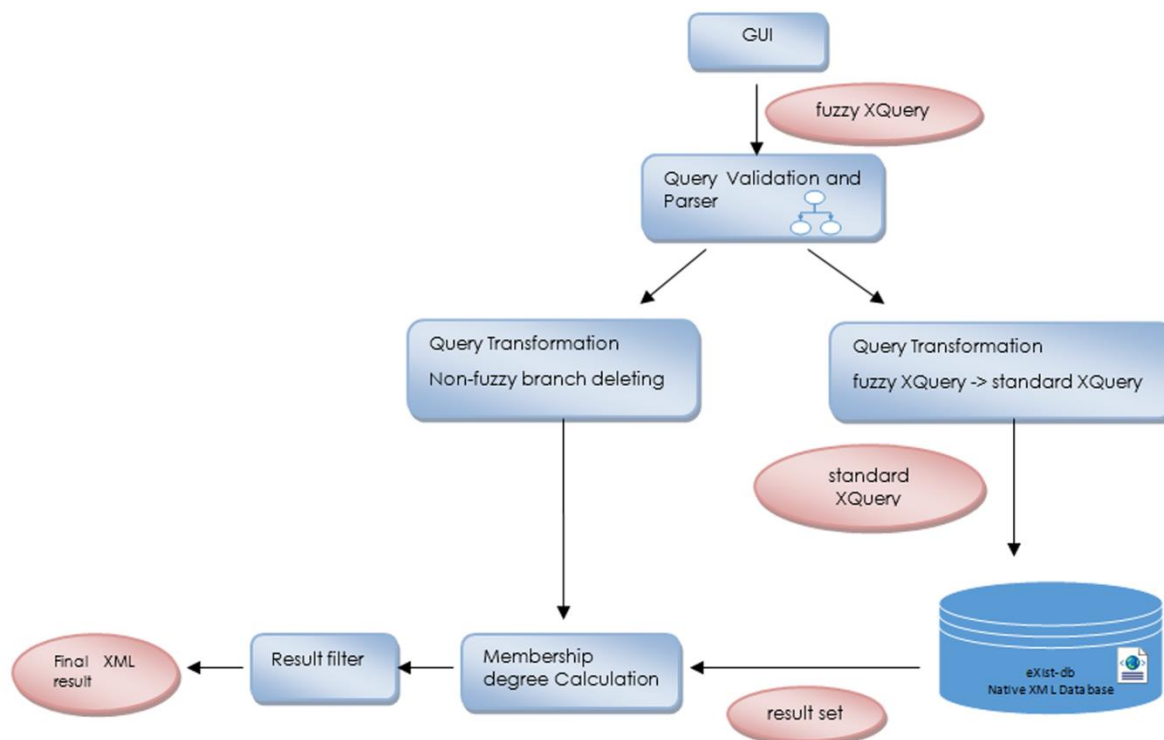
GUI

fuzzy XQuery

Query Validation and Parser

Query Transformation

Non-fuzzy branch deleting

Query Transformation

fuzzy XQuery -> standard XQuery

standard XQuery

eXist-db
Native XML Data base

result set

Membership degree Calculation

Result filter

Final XML result